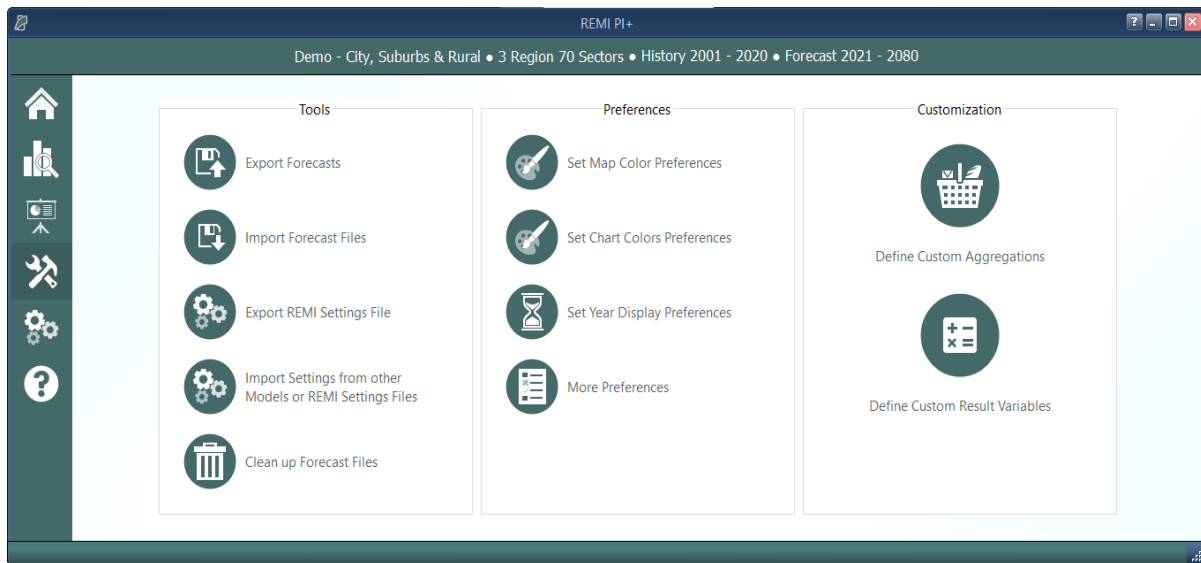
REMI PI+

Demo - City, Suburbs & Rural • 3 Region 70 Sectors • History 2001 - 2020 • Forecast 2021 - 2080

Tools

Export Forecasts

Import Forecast Files

Export REMI Settings File

Import Settings from other Models or REMI Settings Files

Clean up Forecast Files

Preferences

Set Map Color Preferences

Set Chart Colors Preferences

Set Year Display Preferences

More Preferences

Customization

Define Custom Aggregations

Define Custom Result Variables